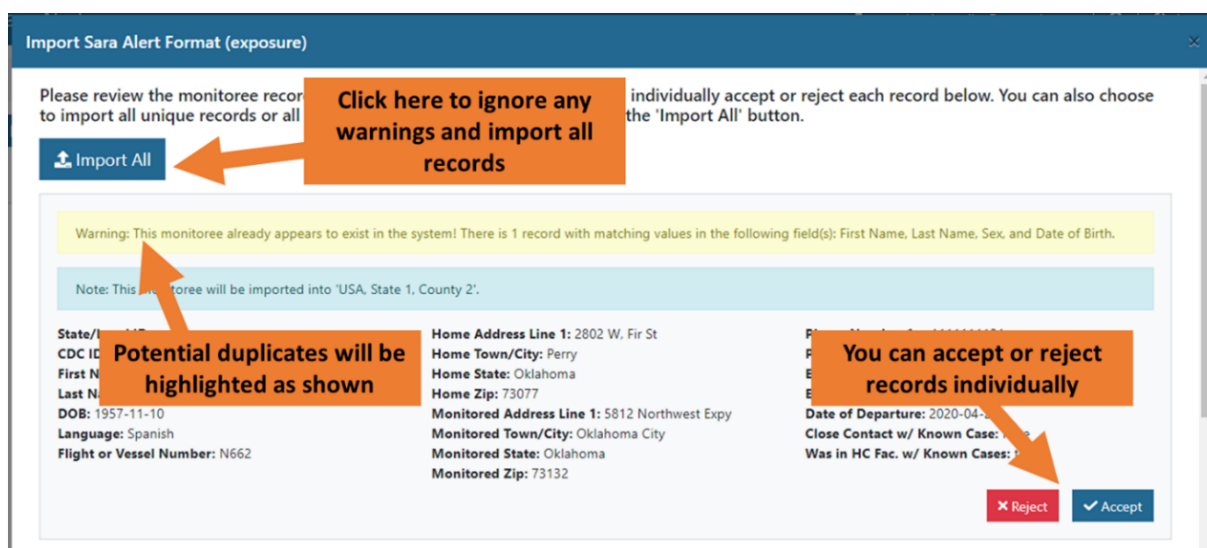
Import Sara Alert Format (exposure)

×

Please review the monitoree recor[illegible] individually accept or reject each record below. You can also choose to import all unique records or all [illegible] the 'Import All' button.

Click here to ignore any warnings and import all records

Import All

Warning: This monitoree already appears to exist in the system! There is 1 record with matching values in the following field(s): First Name, Last Name, Sex, and Date of Birth.

Note: This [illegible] will be imported into 'USA, State 1, County 2'.

State/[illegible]
CDC ID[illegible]
First N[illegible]
Last N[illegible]
DOB: 1957-11-10
Language: Spanish
Flight or Vessel Number: N662

Potential duplicates will be highlighted as shown

Home Address Line 1: 2802 W. Fir St
Home Town/City: Perry
Home State: Oklahoma
Home Zip: 73077
Monitored Address Line 1: 5812 Northwest Expy
Monitored Town/City: Oklahoma City
Monitored State: Oklahoma
Monitored Zip: 73132

You can accept or reject records individually

Date of Departure: 2020-04-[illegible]
Close Contact w/ Known Case: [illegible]
Was in HC Fac. w/ Known Cases: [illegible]

Reject

Accept